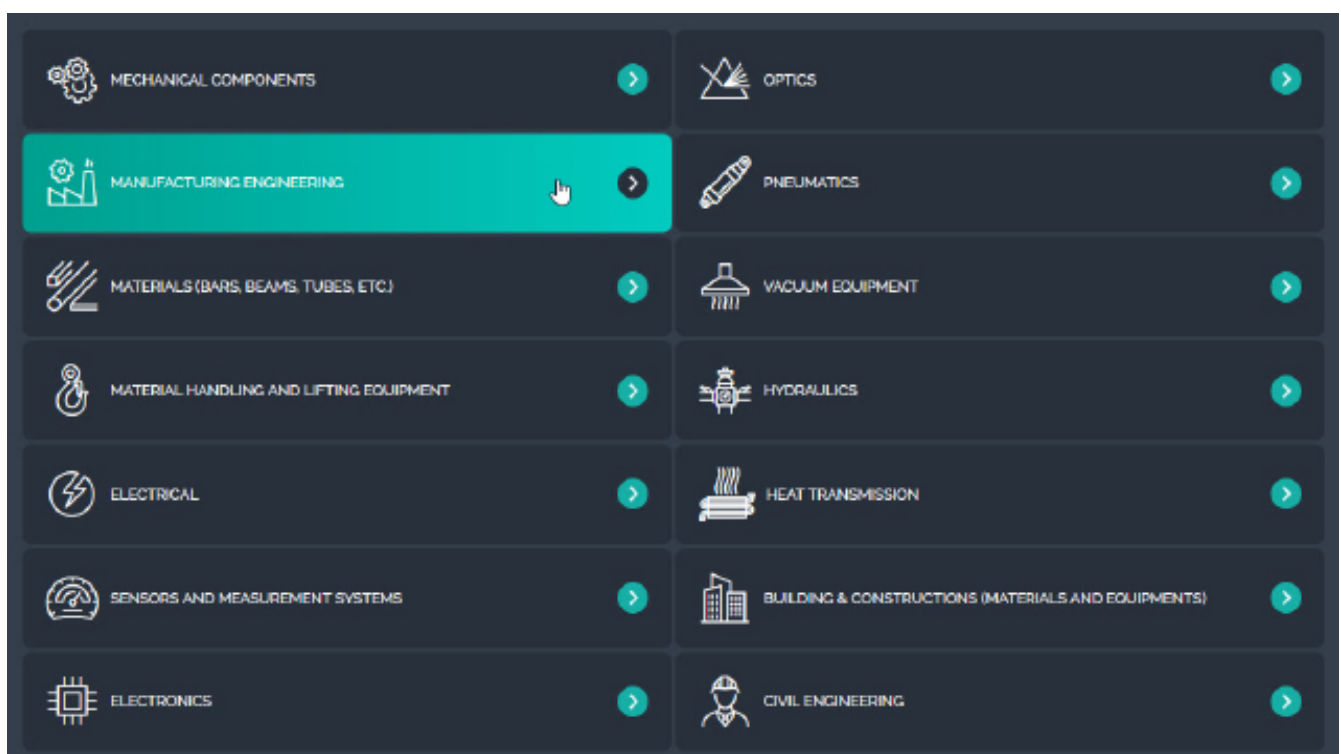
MECHANICAL COMPONENTS

OPTICS

MANUFACTURING ENGINEERING

PNEUMATICS

MATERIALS (BARS, BEAMS, TUBES, ETC.)

VACUUM EQUIPMENT

MATERIAL HANDLING AND LIFTING EQUIPMENT

HYDRAULICS

ELECTRICAL

HEAT TRANSMISSION

SENSORS AND MEASUREMENT SYSTEMS

BUILDING & CONSTRUCTIONS (MATERIALS AND EQUIPMENTS)

ELECTRONICS

CIVIL ENGINEERING